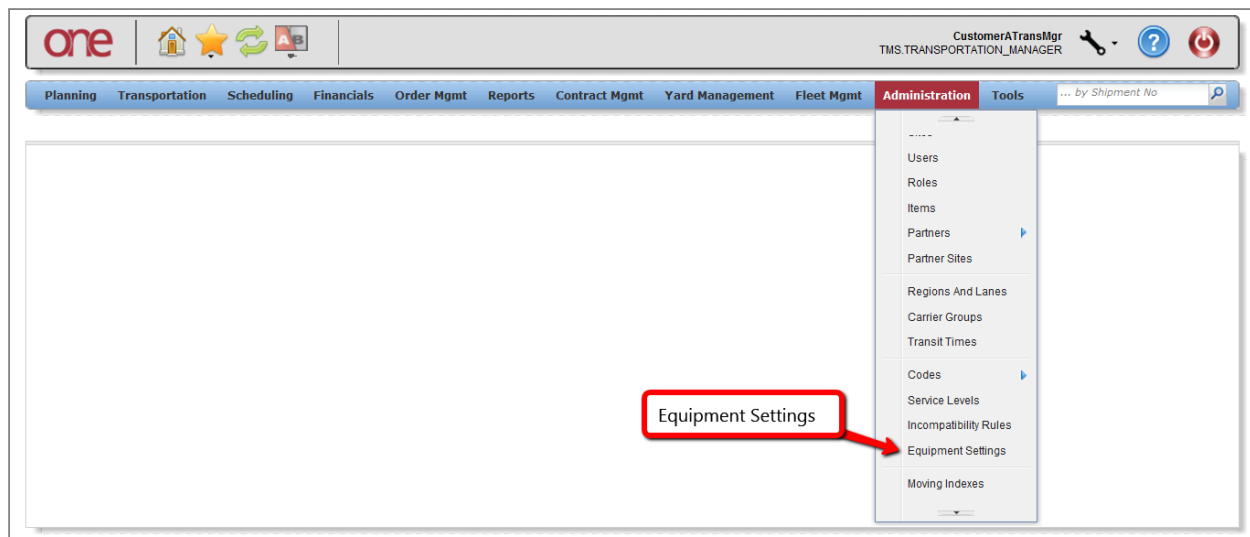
one

CustomerATransMgr
TMS.TRANSPORTATION_MANAGER

Planning Transportation Scheduling Financials Order Mgmt Reports Contract Mgmt Yard Management Fleet Mgmt Administration Tools

... by Shipment No

Users
Roles
Items
Partners
Partner Sites
Regions And Lanes
Carrier Groups
Transit Times
Codes
Service Levels
Incompatibility Rules
Equipment Settings
Moving Indexes

Equipment Settings